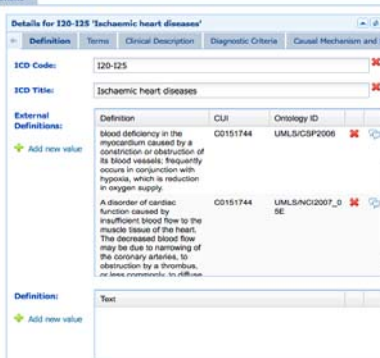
Details for I20-I25 'Ischaemic heart diseases'

Definition | Terms | Clinical Description | Diagnostic Criteria | Causal Mechanism and

ICD Code: I20-I25

ICD Title: Ischaemic heart diseases

External Definitions:

Add new value

| Definition | CUI | Ontology ID |
|---|---|---|
| blood deficiency in the myocardium caused by a constriction or obstruction of its blood vessels; frequently occurs in conjunction with hypoxia, which is reduction in oxygen supply. | C0151744 | UMLS/CSP2006 |
| A disorder of cardiac function caused by insufficient blood flow to the muscle tissue of the heart. The decreased blood flow may be due to narrowing of the coronary arteries, to obstruction by a thrombus, or less commonly, to diffuse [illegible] | C0151744 | UMLS/NCI2007_05E |

Definition:

Add new value

| Text |
|---|